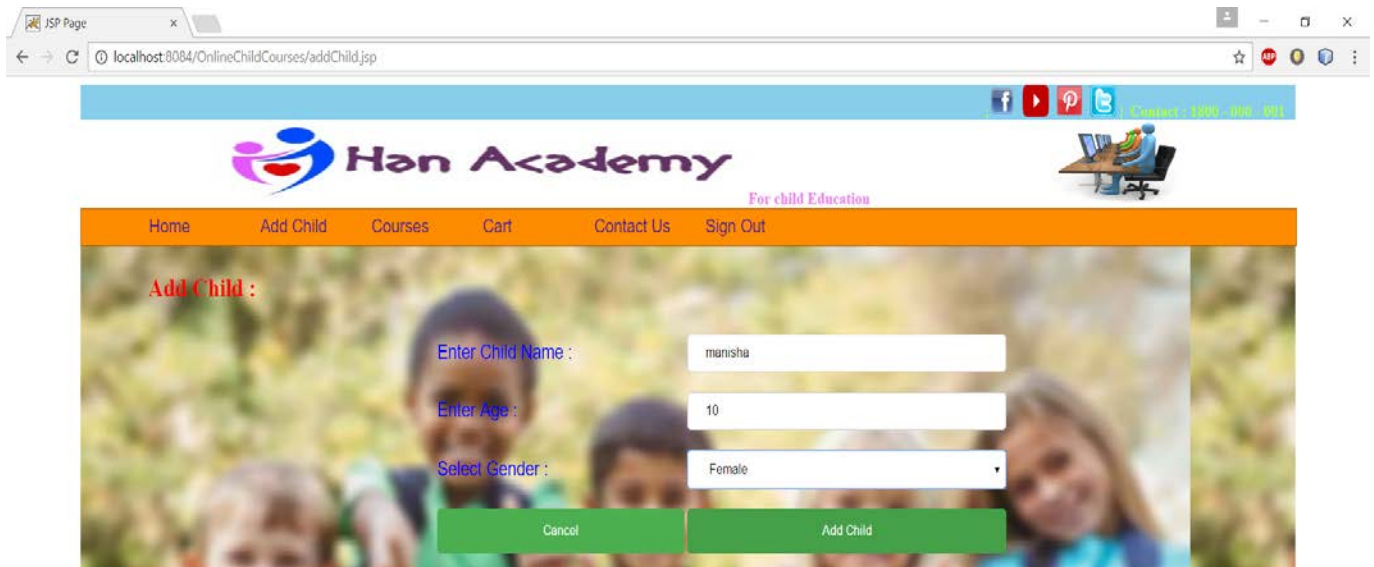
JSP Page ×

localhost:8084/OnlineChildCourses/addChild.jsp

Contact : 1800 - 000 - 001

Han Academy

For child Education

Home Add Child Courses Cart Contact Us Sign Out

Add Child :

Enter Child Name : manisha

Enter Age : 10

Select Gender : Female

Cancel Add Child